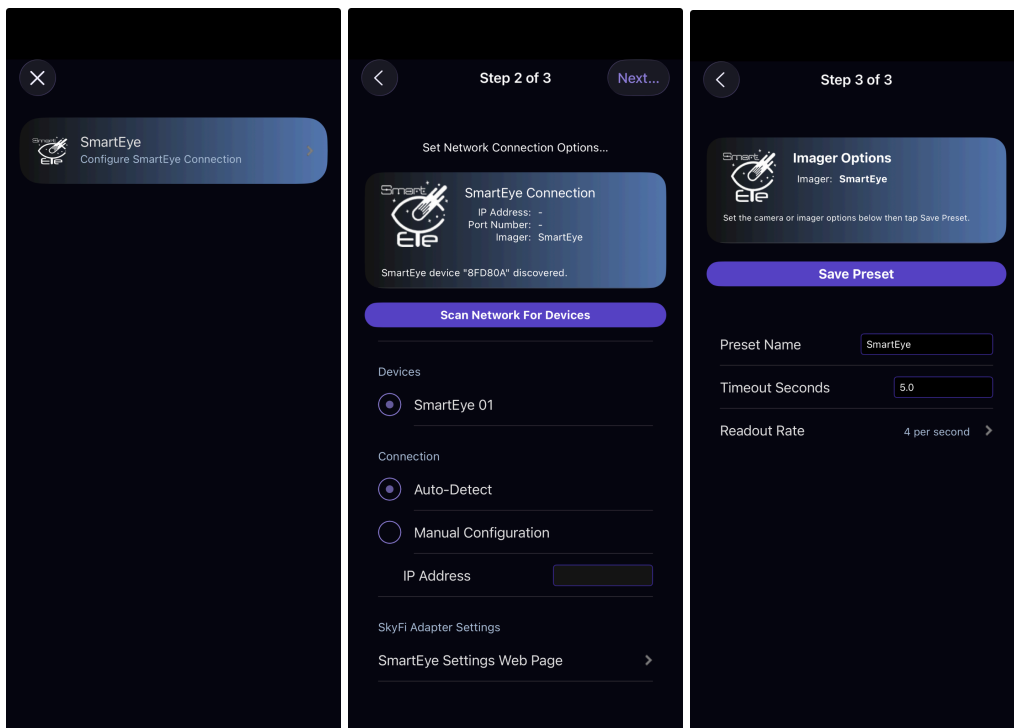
SmartEye
Configure SmartEye Connection

Step 2 of 3
Next...

Set Network Connection Options...

SmartEye Connection
IP Address: -
Port Number: -
Imager: SmartEye

SmartEye device "8FD80A" discovered.

Scan Network For Devices

Devices
SmartEye 01

Connection
Auto-Detect
Manual Configuration
IP Address

SkyFi Adapter Settings
SmartEye Settings Web Page

Step 3 of 3

Imager Options
Imager: SmartEye
Set the camera or imager options below then tap Save Preset.

Save Preset

| | |
|---|---|
| Preset Name | SmartEye |
| Timeout Seconds | 5.0 |
| Readout Rate | 4 per second |